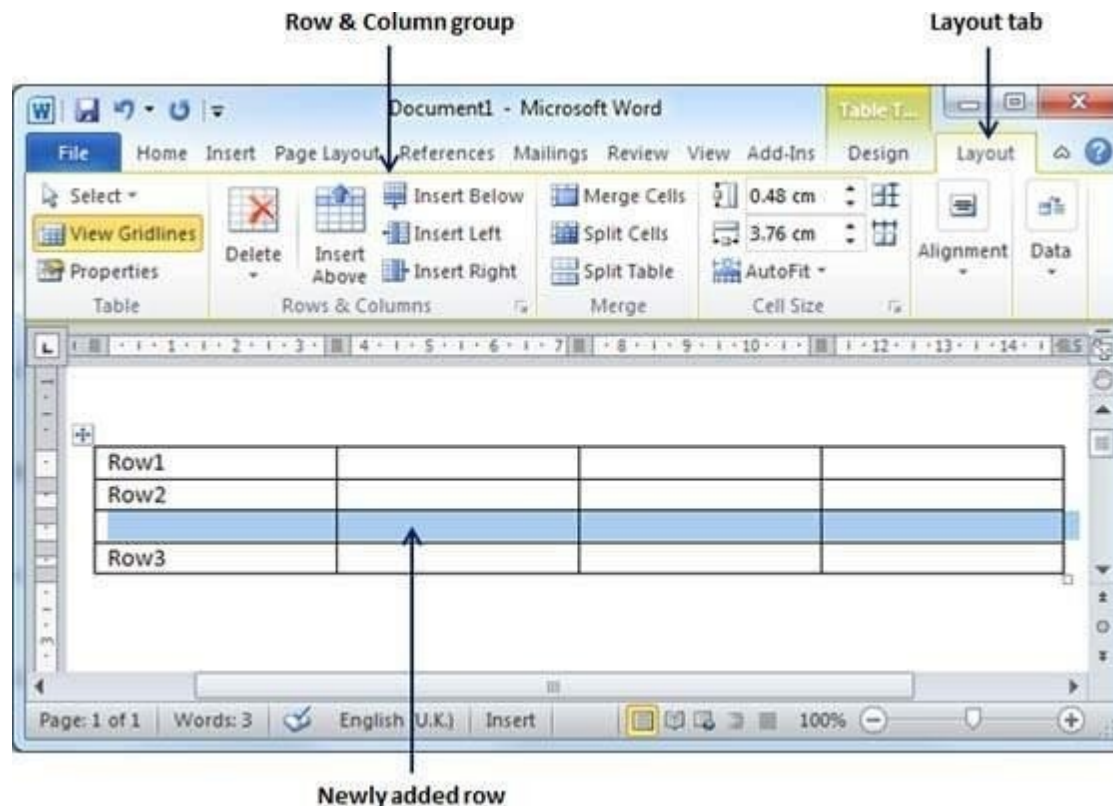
Row & Column group

Layout tab

Document1 - Microsoft Word

Table T...

File Home Insert Page Layout References Mailings Review View Add-Ins Design Layout

Select
View Gridlines
Properties
Table

Delete
Insert Above
Insert Below
Insert Left
Insert Right
Rows & Columns

Merge Cells
Split Cells
Split Table
Merge

0.48 cm
3.76 cm
AutoFit
Cell Size

Alignment

Data

| Row1 | | | |
|---|---|---|---|
| Row2 | | | |
| | | | |
| Row3 | | | |

Page: 1 of 1 Words: 3 English (U.K.) Insert 100%

Newly added row